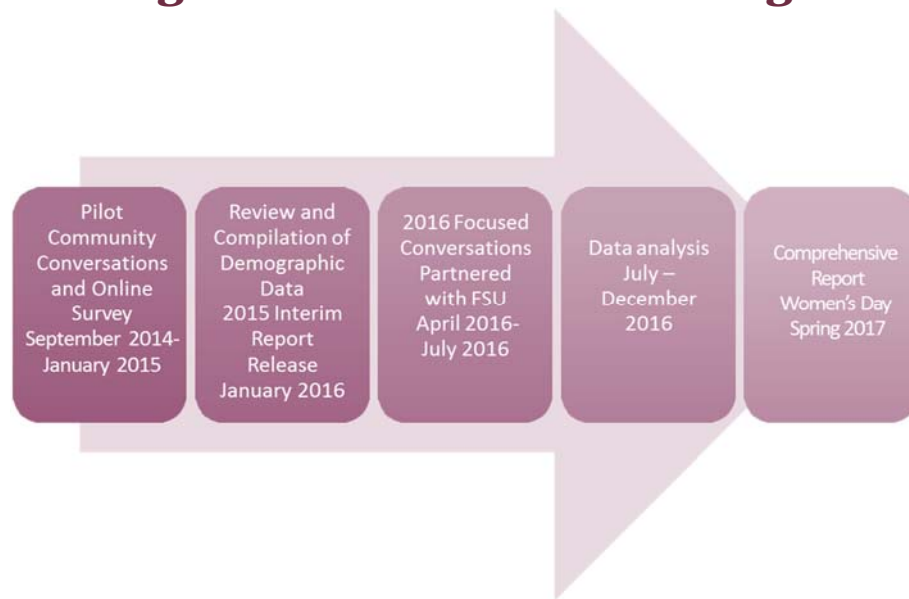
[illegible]

Pilot Community Conversations and Online Survey September 2014-January 2015

Review and Compilation of Demographic Data 2015 Interim Report Release January 2016

2016 Focused Conversations Partnered with FSU April 2016-July 2016

Data analysis July – December 2016

Comprehensive Report Women's Day Spring 2017